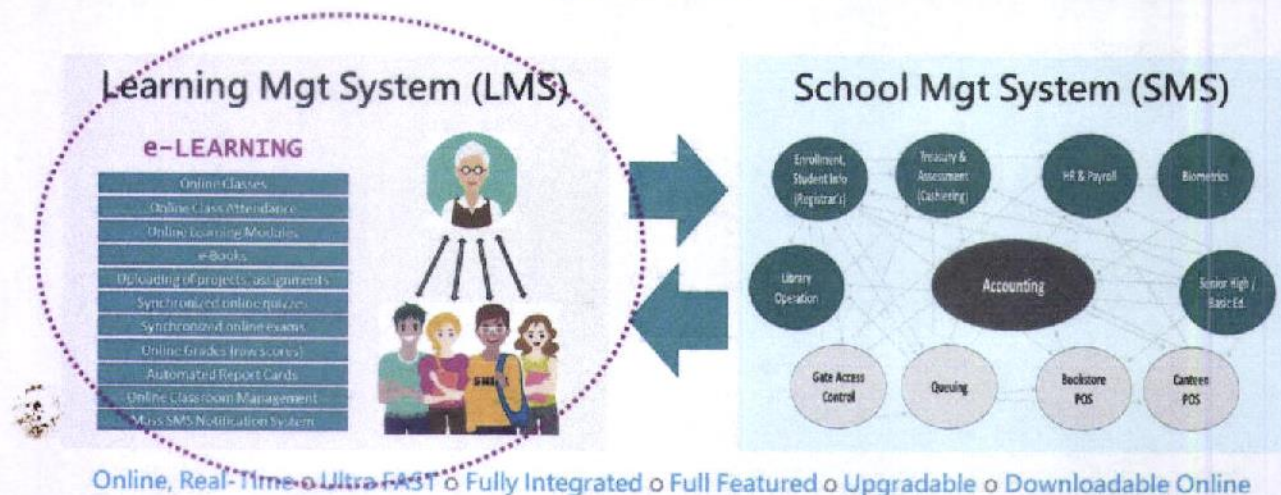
Learning Mgt System (LMS)

e-LEARNING

Online Classes
Online Class Attendance
Online Learning Modules
e-Books
Uploading of projects, assignments
Synchronized online quizzes
Synchronized online exams
Online Grades (raw scores)
Automated Report Cards
Online Classroom Management
Mass SMS Notification System

SMS

School Mgt System (SMS)

Enrollment, Student Info (Registrar's)
Treasury & Assessment (Cashiering)
HR & Payroll
Biometrics
Library Operation
Accounting
Senior High / Basic Ed.
Gate Access Control
Queuing
Bookstore POS
Canteen POS

Online, Real-Time o Ultra FAST o Fully Integrated o Full Featured o Upgradable o Downloadable Online